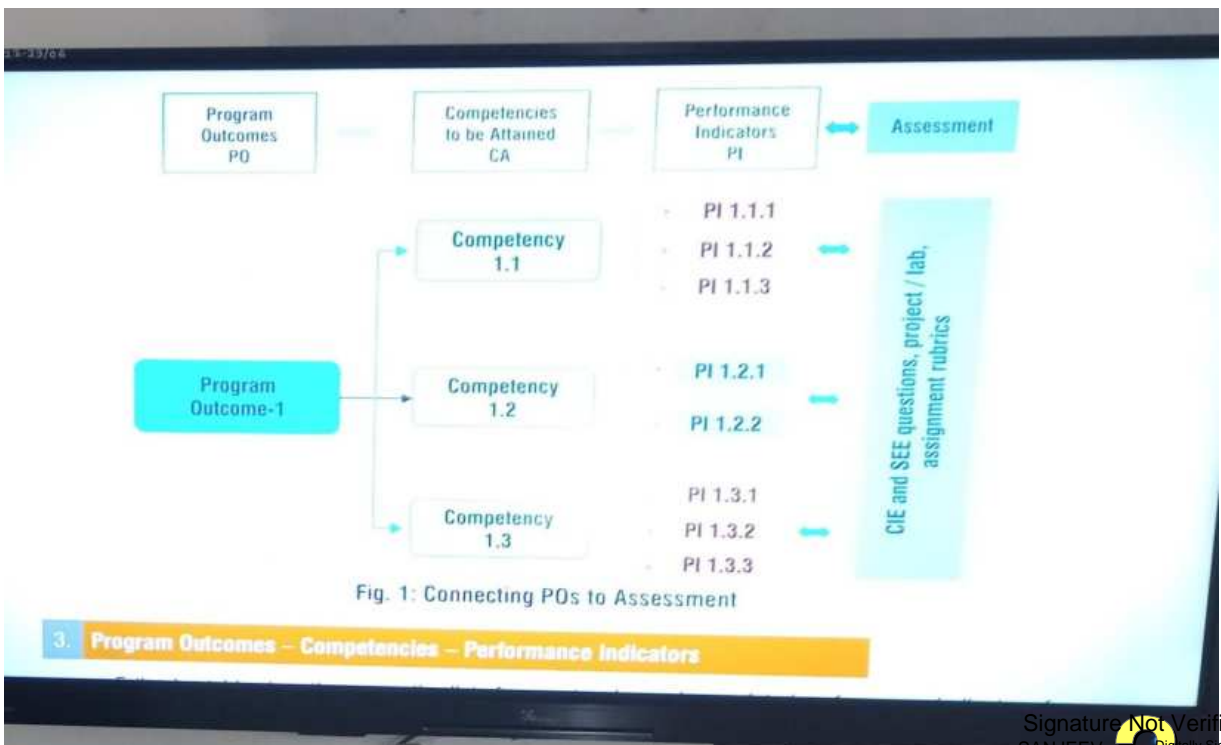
Program Outcomes PO

Competencies to be Attained CA

Performance Indicators PI

Assessment

Program Outcome-1

Competency 1.1

Competency 1.2

Competency 1.3

PI 1.1.1

PI 1.1.2

PI 1.1.3

PI 1.2.1

PI 1.2.2

PI 1.3.1

PI 1.3.2

PI 1.3.3

CIE and SEE questions, project / lab, assignment rubrics

Fig. 1: Connecting POs to Assessment

3. Program Outcomes – Competencies – Performance Indicators

Signature Not Verifi